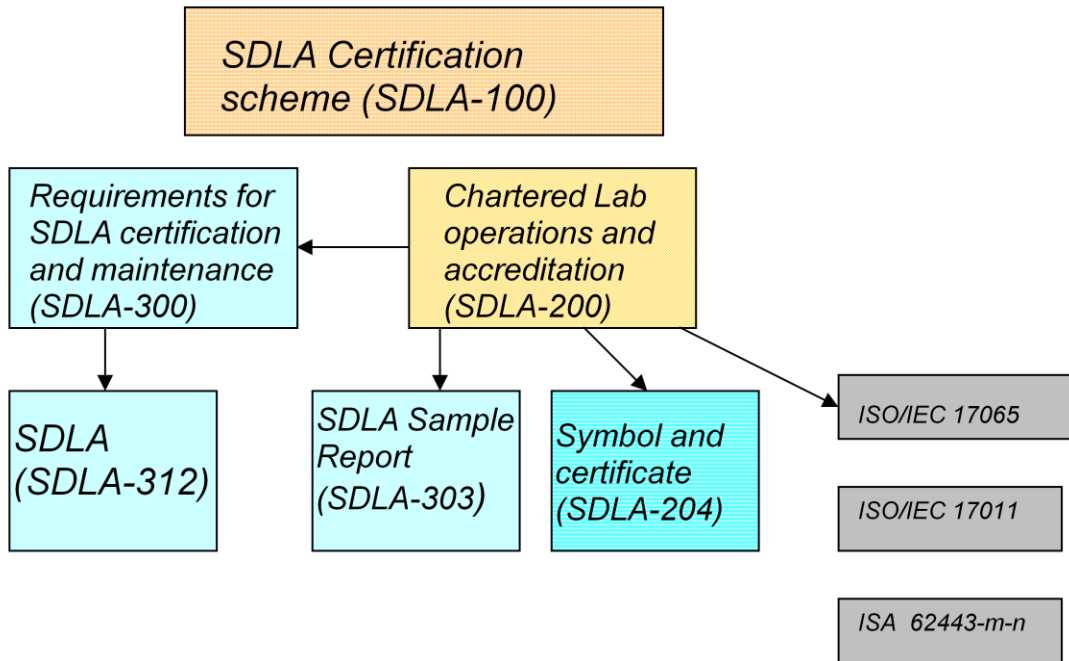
SDLA Certification scheme (SDLA-100)

Requirements for SDLA certification and maintenance (SDLA-300)

Chartered Lab operations and accreditation (SDLA-200)

SDLA (SDLA-312)

SDLA Sample Report (SDLA-303)

Symbol and certificate (SDLA-204)

ISO/IEC 17065

ISO/IEC 17011

ISA 62443-m-n